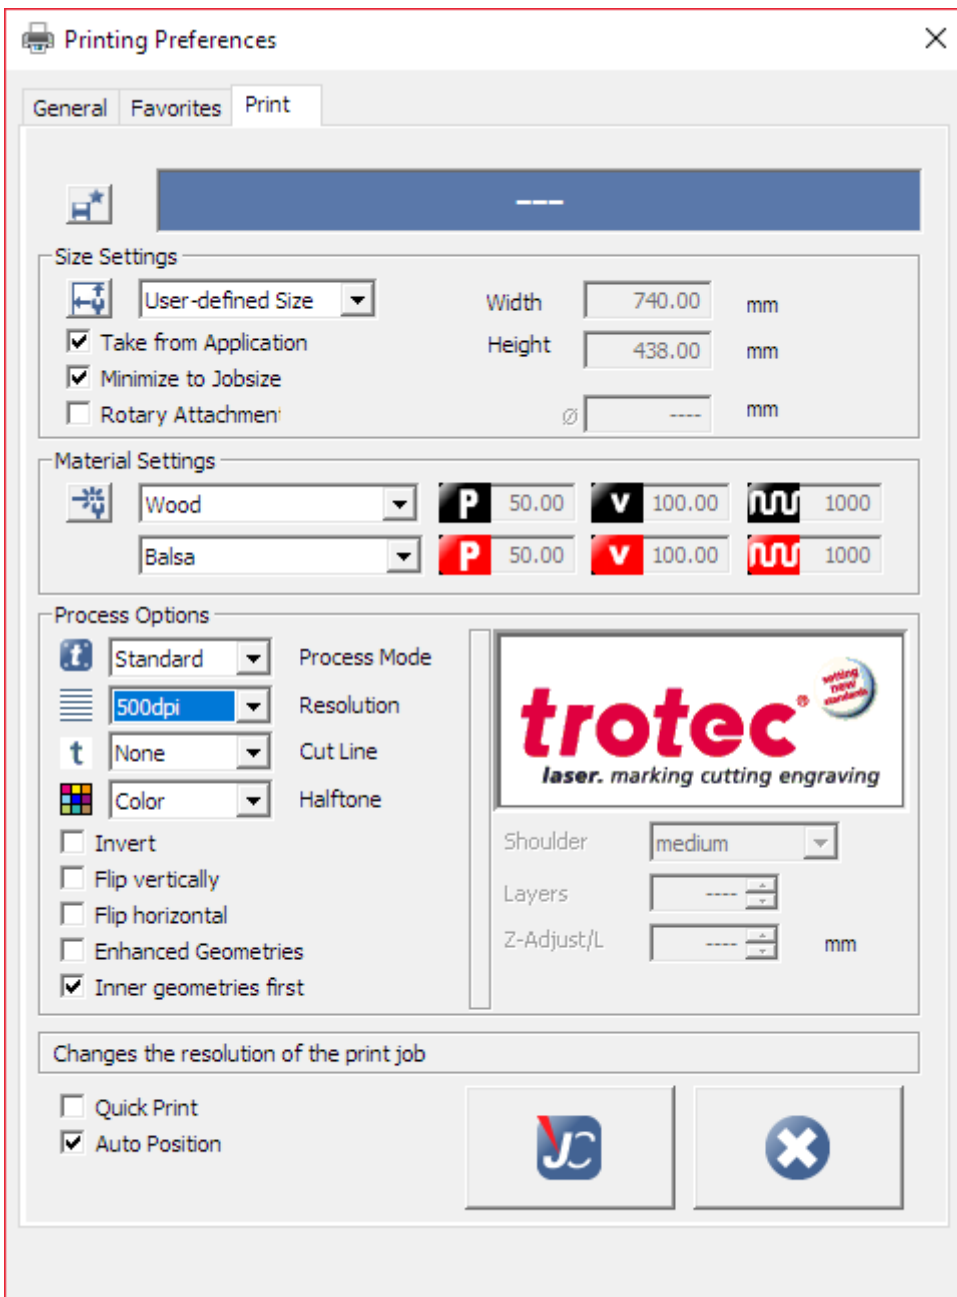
Printing Preferences

General Favorites Print

---

Size Settings

User-defined Size

Take from Application

Minimize to Jobsize

Rotary Attachment

Width 740.00 mm

Height 438.00 mm

Ø ---- mm

Material Settings

Wood

Balsa

P 50.00 V 100.00 1000

P 50.00 V 100.00 1000

Process Options

Standard Process Mode

500dpi Resolution

None Cut Line

Color Halftone

Invert

Flip vertically

Flip horizontal

Enhanced Geometries

Inner geometries first

trotec®

setting new standards

laser. marking cutting engraving

Shoulder medium

Layers ----

Z-Adjust/L ---- mm

Changes the resolution of the print job

Quick Print

Auto Position

JC